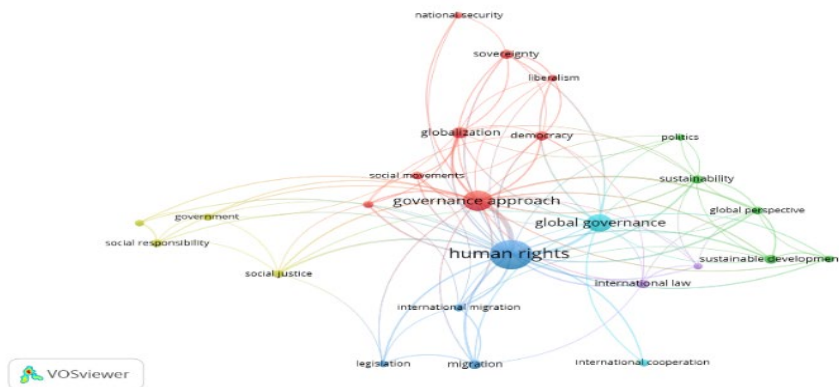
national security
sovereignty
liberalism
globalization
democracy
politics
social movements
sustainability
governance approach
government
global perspective
global governance
social responsibility
human rights
sustainable developmen
social justice
international law
international migration
legislation
migration
international cooperation
VOSviewer